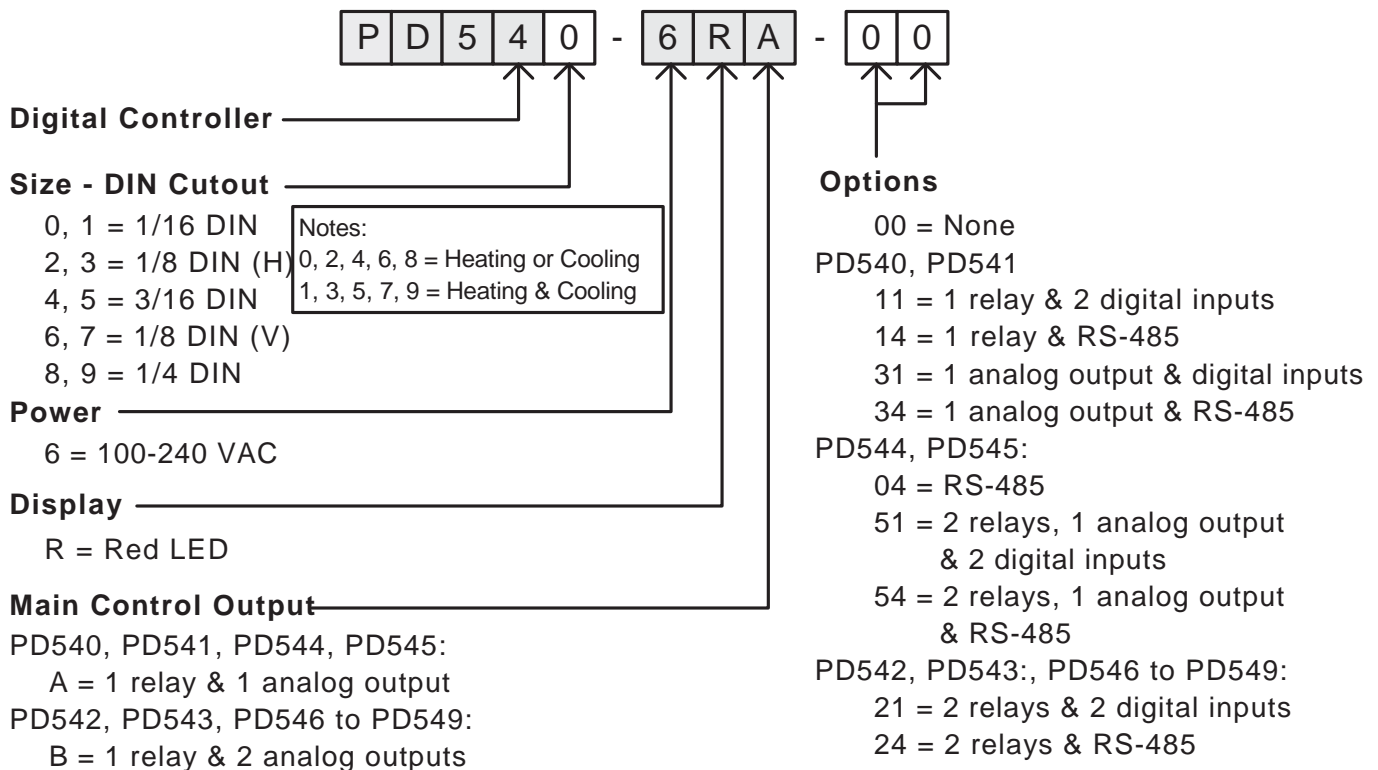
P D 5 4 0 - 6 R A - 0 0

**Digital Controller**

**Size - DIN Cutout**
0, 1 = 1/16 DIN
2, 3 = 1/8 DIN (H)
4, 5 = 3/16 DIN
6, 7 = 1/8 DIN (V)
8, 9 = 1/4 DIN

Notes:
0, 2, 4, 6, 8 = Heating or Cooling
1, 3, 5, 7, 9 = Heating & Cooling

**Power**
6 = 100-240 VAC

**Display**
R = Red LED

**Main Control Output**
PD540, PD541, PD544, PD545:
A = 1 relay & 1 analog output
PD542, PD543, PD546 to PD549:
B = 1 relay & 2 analog outputs

**Options**
00 = None
PD540, PD541
11 = 1 relay & 2 digital inputs
14 = 1 relay & RS-485
31 = 1 analog output & digital inputs
34 = 1 analog output & RS-485
PD544, PD545:
04 = RS-485
51 = 2 relays, 1 analog output & 2 digital inputs
54 = 2 relays, 1 analog output & RS-485
PD542, PD543:, PD546 to PD549:
21 = 2 relays & 2 digital inputs
24 = 2 relays & RS-485